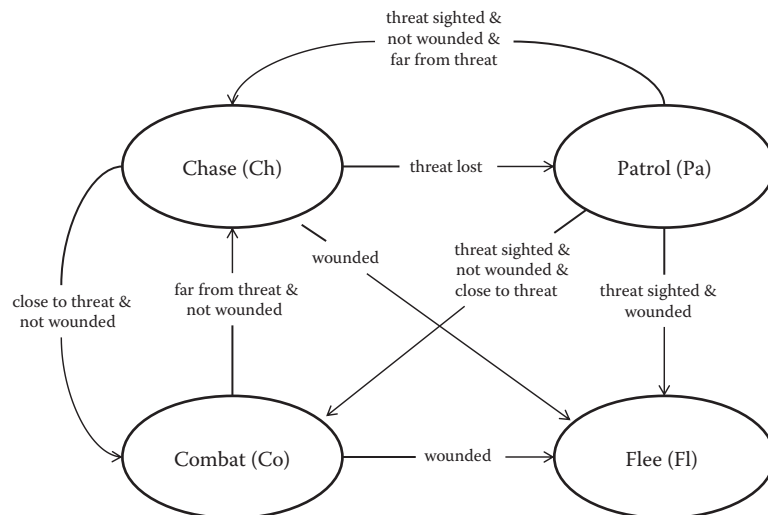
threat sighted & not wounded & far from threat

Chase (Ch)

threat lost

Patrol (Pa)

wounded

threat sighted & not wounded & close to threat

close to threat & not wounded

far from threat & not wounded

threat sighted & wounded

Combat (Co)

wounded

Flee (Fl)